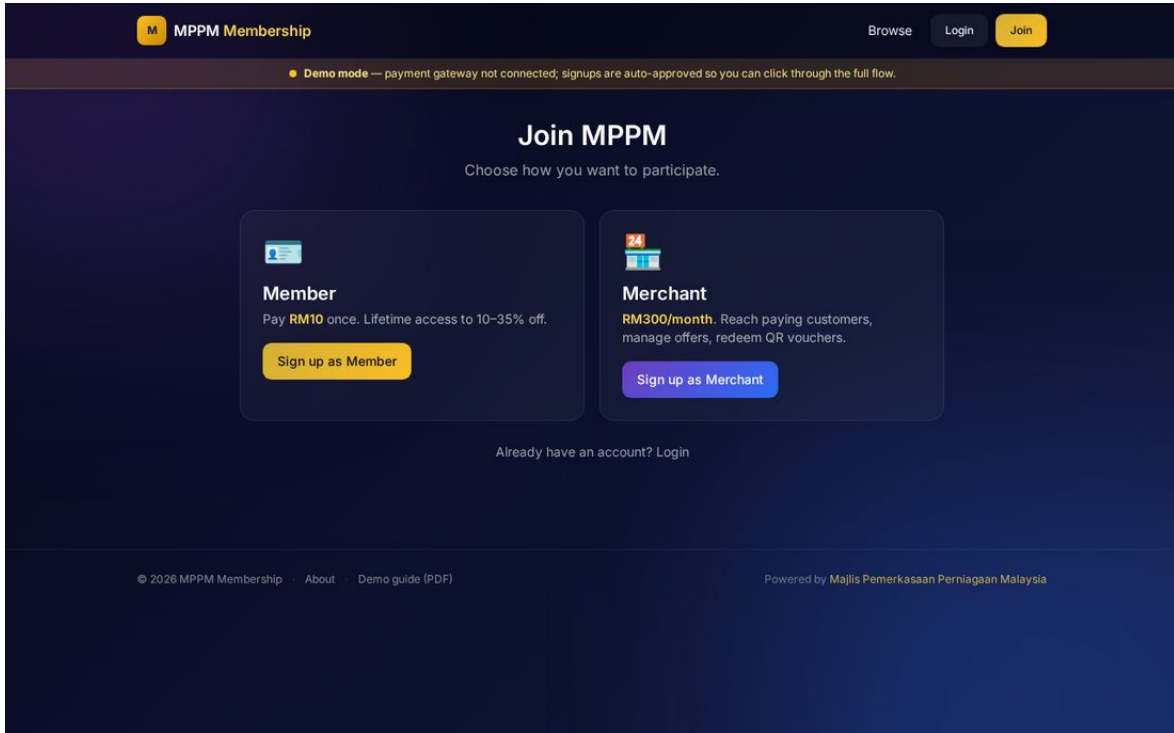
M MPPM Membership

Browse Login Join

Demo mode — payment gateway not connected; signups are auto-approved so you can click through the full flow.

Join MPPM

Choose how you want to participate.

Member

Pay RM10 once. Lifetime access to 10–35% off.

Sign up as Member

24

Merchant

RM300/month. Reach paying customers, manage offers, redeem QR vouchers.

Sign up as Merchant

Already have an account? Login

© 2026 MPPM Membership · About · Demo guide (PDF)

Powered by Majlis Pemerkasaan Perniagaan Malaysia